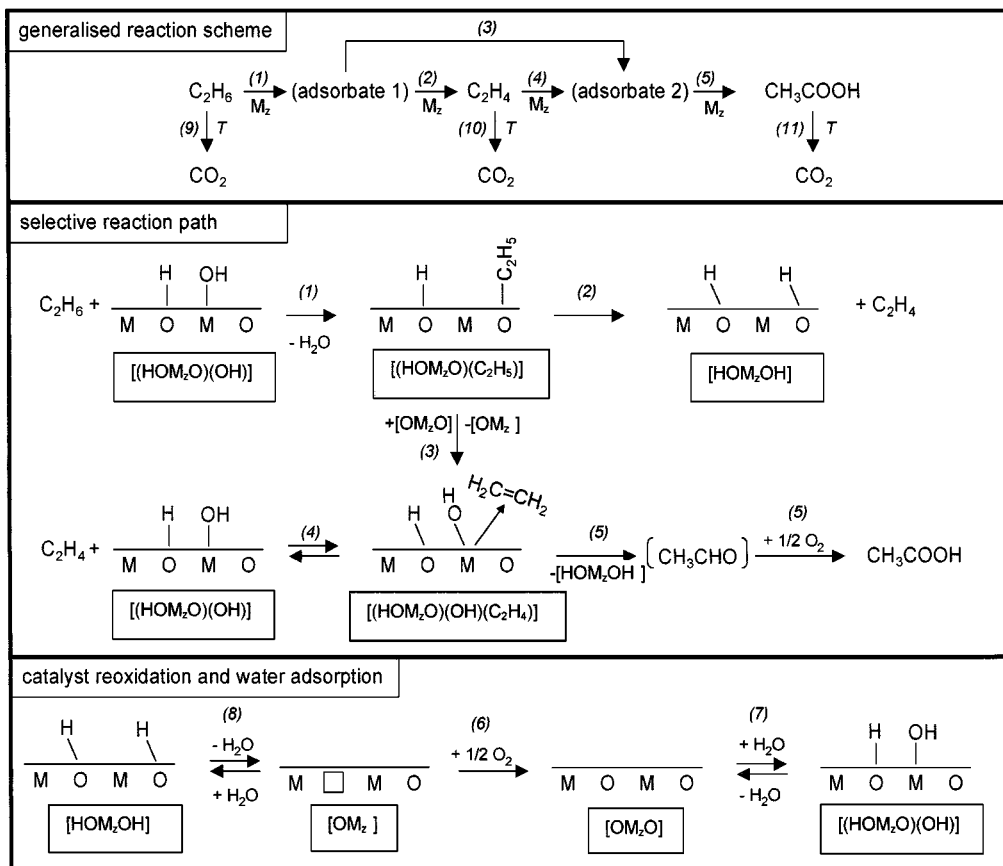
generalised reaction scheme

(3)

$C_2H_6$ $\xrightarrow[M_z]{(1)}$ (adsorbate 1) $\xrightarrow[M_z]{(2)}$ $C_2H_4$ $\xrightarrow[M_z]{(4)}$ (adsorbate 2) $\xrightarrow[M_z]{(5)}$ $CH_3COOH$

(9) T (10) T (11) T

$CO_2$ $CO_2$ $CO_2$

selective reaction path

$C_2H_6$ + H OH M O M O $\xrightarrow[- H_2O]{(1)}$ H $C_2H_5$ M O M O $\xrightarrow{(2)}$ H H M O M O + $C_2H_4$

[$(HOM_zO)(OH)$] [$(HOM_zO)(C_2H_5)$] [$HOM_zOH$]

+[$OM_zO$] -[$OM_z$ ]

(3)

$C_2H_4$ + H OH M O M O (4) H O $H_2C=CH_2$ M O M O $\xrightarrow[-[HOM_zOH]]{(5)}$ ($CH_3CHO$) $\xrightarrow[]{+ 1/2\ O_2}$ (5) $CH_3COOH$

[$(HOM_zO)(OH)$] [$(HOM_zO)(OH)(C_2H_4)$]

catalyst reoxidation and water adsorption

H H M O M O (8) - $H_2O$ + $H_2O$ M □ M O (6) + 1/2 $O_2$ M O M O (7) + $H_2O$ - $H_2O$ H OH M O M O

[$HOM_zOH$] [$OM_z$ ] [$OM_zO$] [$(HOM_zO)(OH)$]